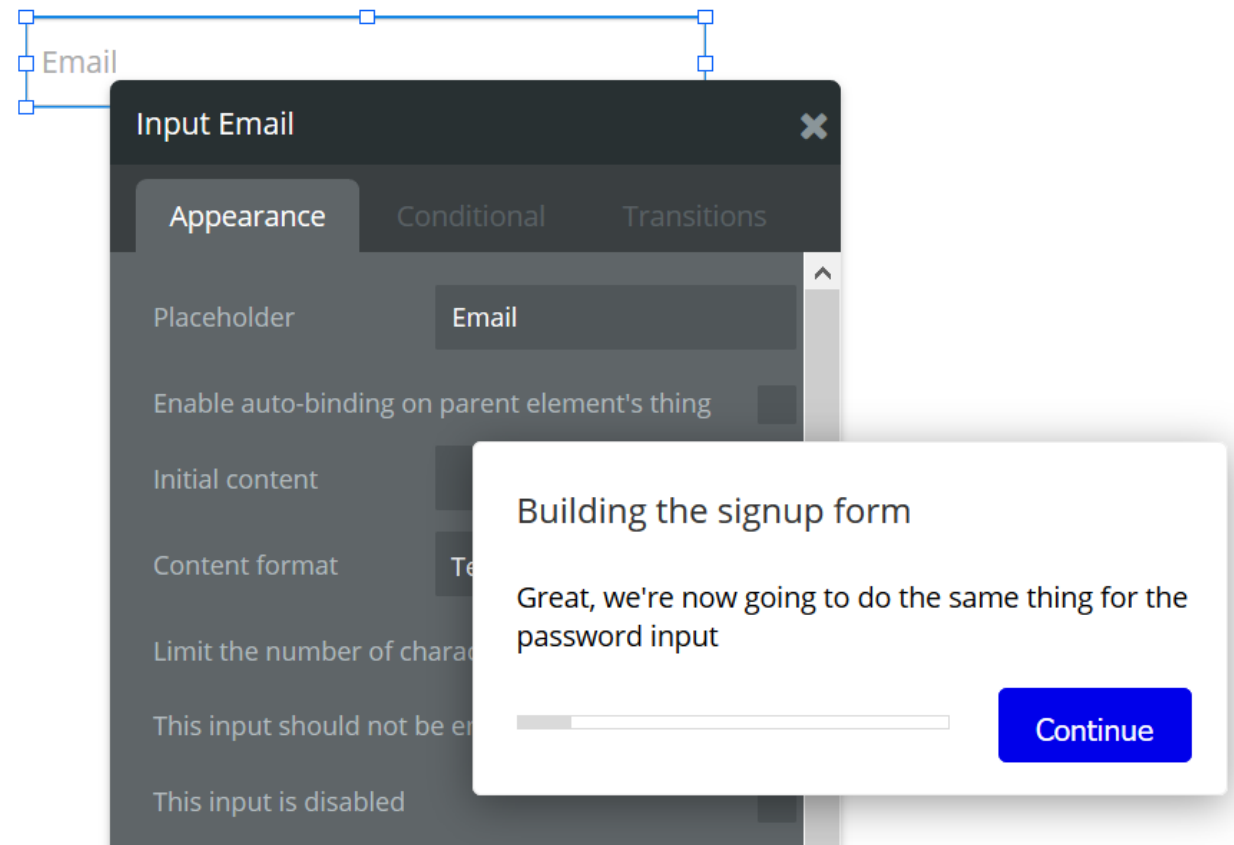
Email

Input Email

Appearance Conditional Transitions

Placeholder Email

Enable auto-binding on parent element's thing

Initial content

Content format Te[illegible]

Limit the number of charac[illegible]

This input should not be e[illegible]

This input is disabled

Building the signup form

Great, we're now going to do the same thing for the password input

Continue